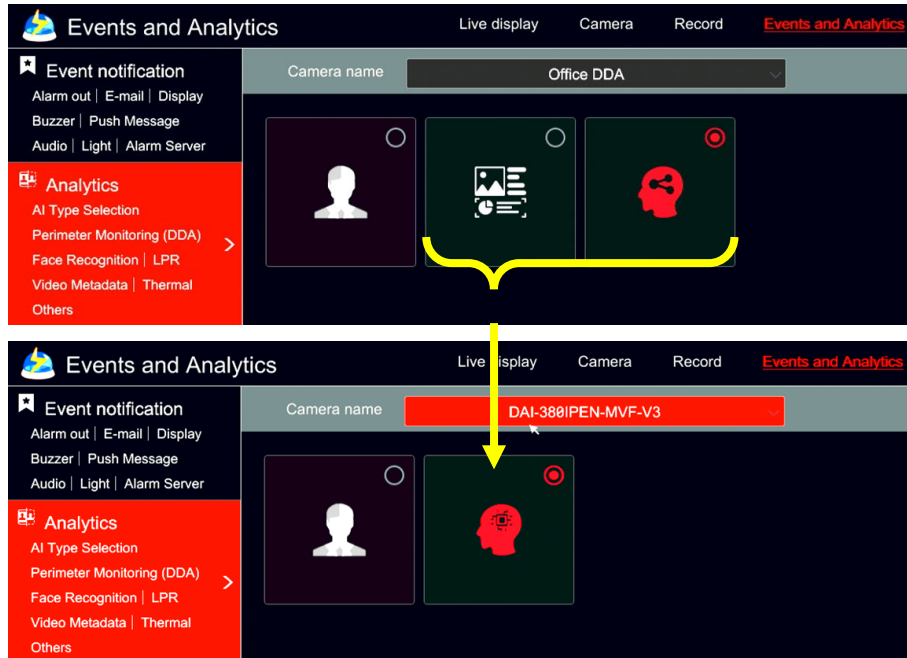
Events and Analytics

Live display | Camera | Record | Events and Analytics

Event notification

Alarm out | E-mail | Display

Buzzer | Push Message

Audio | Light | Alarm Server

Analytics

AI Type Selection

Perimeter Monitoring (DDA)

Face Recognition | LPR

Video Metadata | Thermal

Others

Camera name

Office DDA

Events and Analytics

Live display | Camera | Record | Events and Analytics

Event notification

Alarm out | E-mail | Display

Buzzer | Push Message

Audio | Light | Alarm Server

Analytics

AI Type Selection

Perimeter Monitoring (DDA)

Face Recognition | LPR

Video Metadata | Thermal

Others

Camera name

DAI-380IPEN-MVF-V3